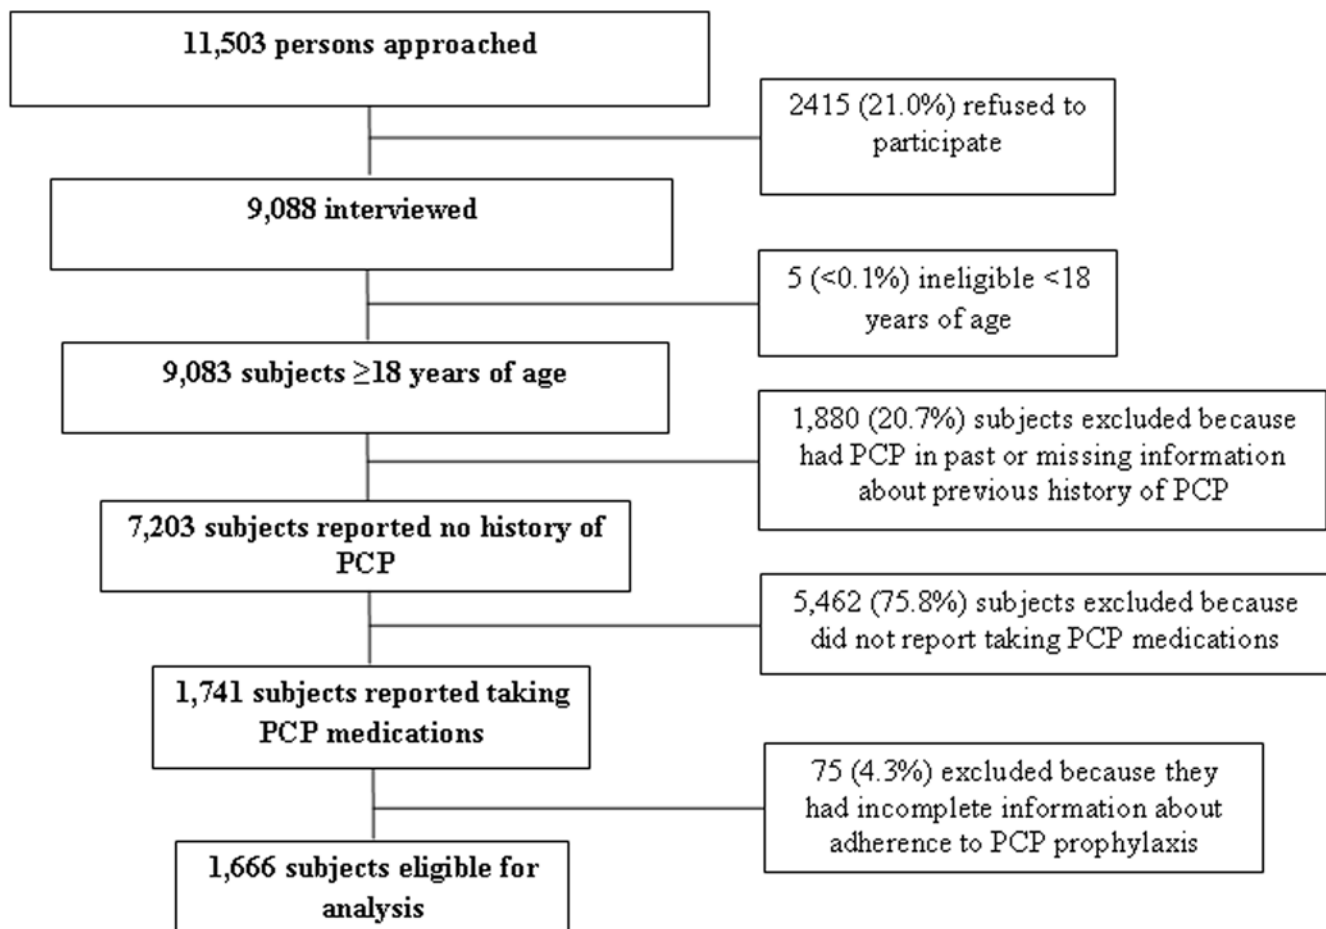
11,503 persons approached

2415 (21.0%) refused to participate

9,088 interviewed

5 (<0.1%) ineligible <18 years of age

9,083 subjects $\geq$18 years of age

1,880 (20.7%) subjects excluded because had PCP in past or missing information about previous history of PCP

7,203 subjects reported no history of PCP

5,462 (75.8%) subjects excluded because did not report taking PCP medications

1,741 subjects reported taking PCP medications

75 (4.3%) excluded because they had incomplete information about adherence to PCP prophylaxis

1,666 subjects eligible for analysis